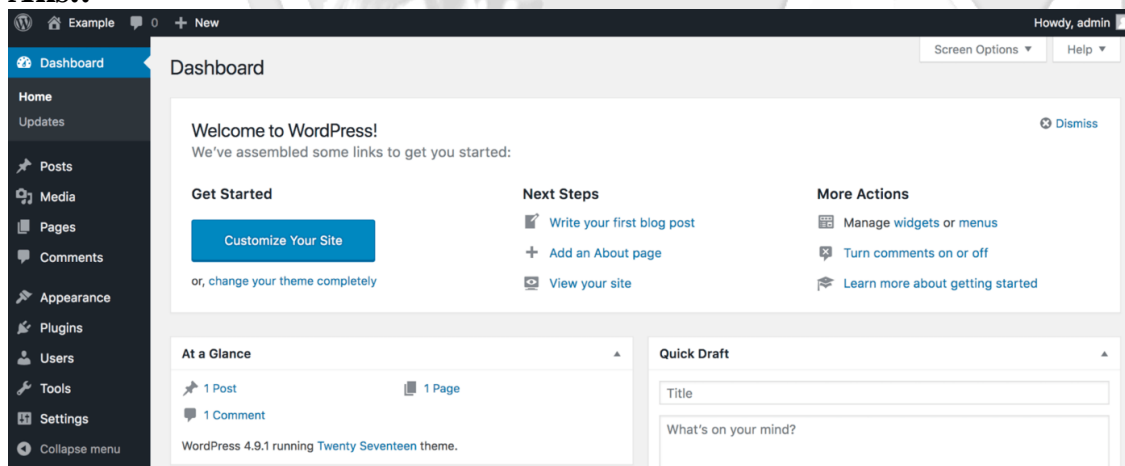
Ans:

Example 0 + New Howdy, admin

Screen Options ▼ Help ▼

Dashboard
Home
Updates
Posts
Media
Pages
Comments
Appearance
Plugins
Users
Tools
Settings
Collapse menu

Dashboard

Welcome to WordPress!
We've assembled some links to get you started:

Dismiss

Get Started

Customize Your Site

or, change your theme completely

Next Steps

Write your first blog post

Add an About page

View your site

More Actions

Manage widgets or menus

Turn comments on or off

Learn more about getting started

At a Glance

1 Post

1 Page

1 Comment

WordPress 4.9.1 running Twenty Seventeen theme.

Quick Draft

Title

What's on your mind?